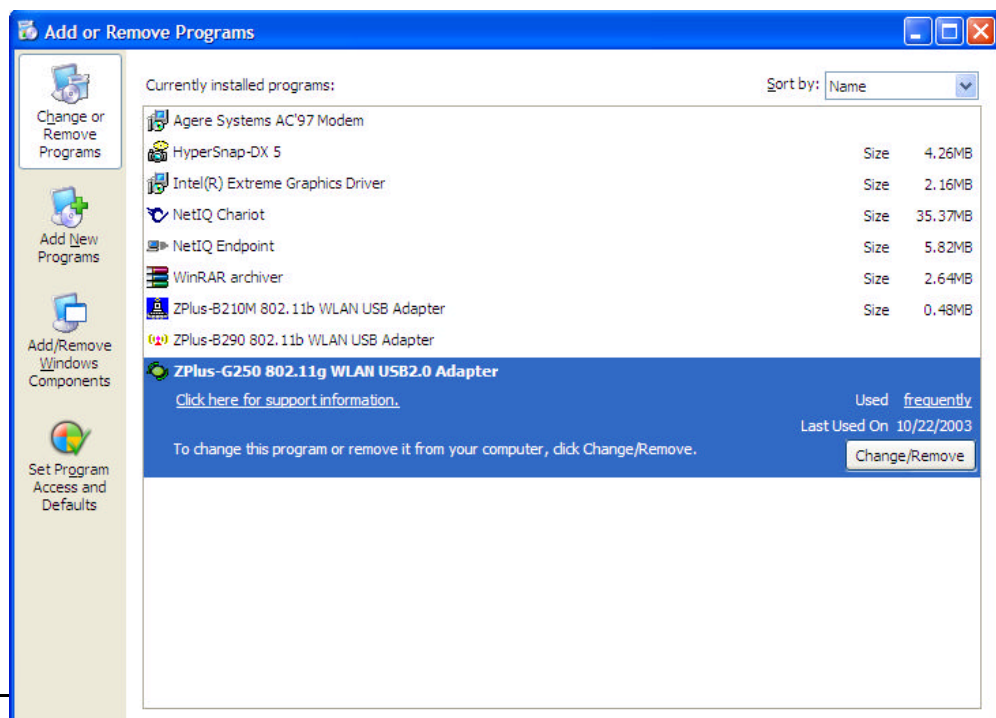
Add or Remove Programs

Change or Remove Programs

Add New Programs

Add/Remove Windows Components

Set Program Access and Defaults

Currently installed programs:

Sort by: Name

| | | |
|---|---|---|
| Agere Systems AC'97 Modem | | |
| HyperSnap-DX 5 | Size | 4.26MB |
| Intel(R) Extreme Graphics Driver | Size | 2.16MB |
| NetIQ Chariot | Size | 35.37MB |
| NetIQ Endpoint | Size | 5.82MB |
| WinRAR archiver | Size | 2.64MB |
| ZPlus-B210M 802.11b WLAN USB Adapter | Size | 0.48MB |
| ZPlus-B290 802.11b WLAN USB Adapter | | |

ZPlus-G250 802.11g WLAN USB2.0 Adapter

Click here for support information.

Used frequently

Last Used On 10/22/2003

To change this program or remove it from your computer, click Change/Remove.

Change/Remove